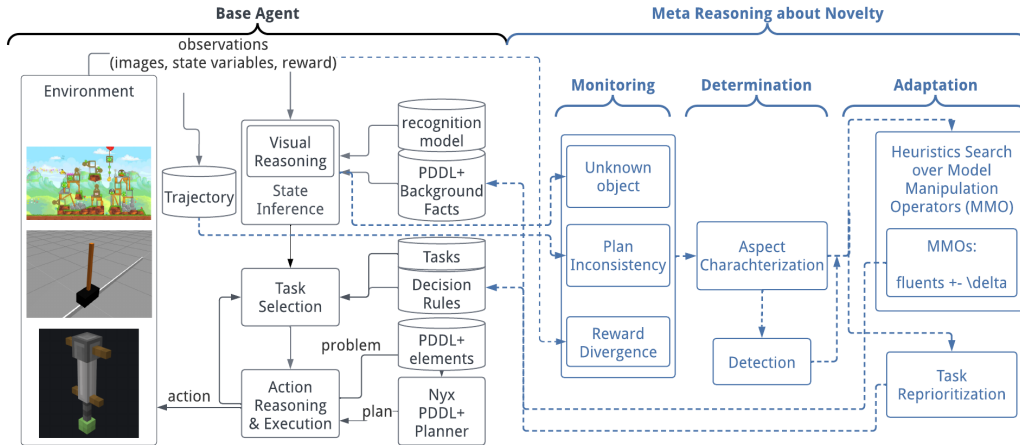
Base Agent

Meta Reasoning about Novelty

observations (images, state variables, reward)

Environment

Visual Reasoning

State Inference

recognition model

PDDL+ Background Facts

Trajectory

Tasks

Decision Rules

Task Selection

problem

PDDL+ elements

action

Action Reasoning & Execution

plan

Nyx PDDL+ Planner

Monitoring

Unknown object

Plan Inconsistency

Reward Divergence

Determination

Aspect Charachterization

Detection

Adaptation

Heuristics Search over Model Manipulation Operators (MMO)

MMOs:

fluents +- \delta

Task Reprioritization